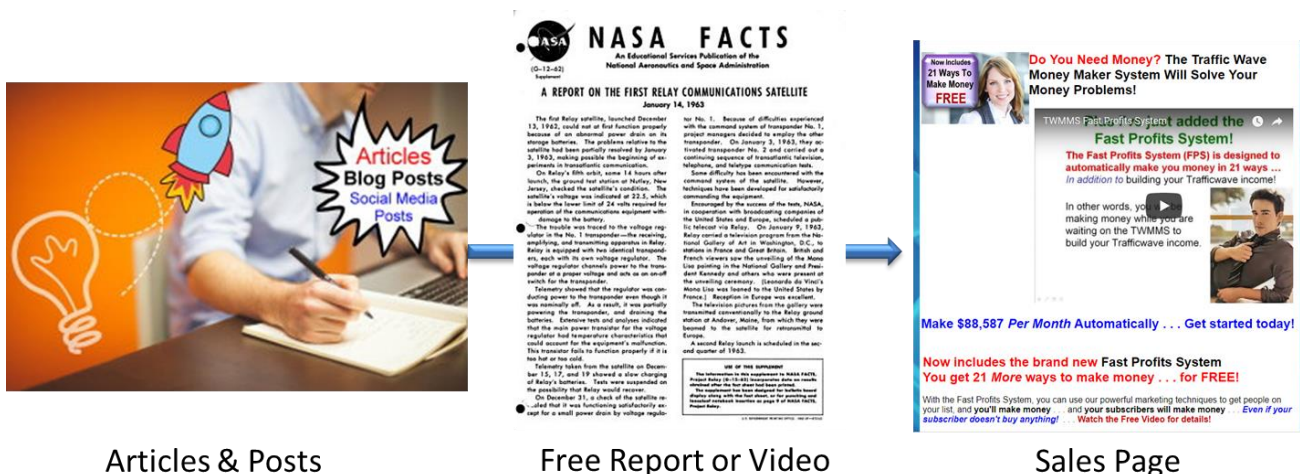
Articles
Blog Posts
Social Media Posts

NASA FACTS
An Educational Services Publication of the National Aeronautics and Space Administration

(G-12-62) Supplement

A REPORT ON THE FIRST RELAY COMMUNICATIONS SATELLITE
January 14, 1963

The first Relay satellite, launched December 13, 1962, could not at first function properly because of an abnormal power drain on its storage batteries. The problems relative to the satellite had been partially resolved by January 3, 1963, making possible the beginning of experiments in transatlantic communication.

On Relay's fifth orbit, some 14 hours after launch, the ground test station at Nutley, New Jersey, checked the satellite's condition. The satellite's voltage was indicated at 22.5, which is below the lower limit of 24 volts required for operation of the communications equipment without damage to the battery.

The trouble was traced to the voltage regulator in the No. 1 transponder—the receiving, amplifying, and transmitting apparatus in Relay. Relay is equipped with two identical transponders, each with its own voltage regulator. The voltage regulator channels power to the transponder at a proper voltage and acts as an on-off switch for the transponder.

Telemetry showed that the regulator was conducting power to the transponder even though it was nominally off. As a result, it was partially powering the transponder, and draining the batteries. Extensive tests and analyses indicated that the main power transistor for the voltage regulator had temperature characteristics that could account for the equipment's malfunction. This transistor fails to function properly if it is too hot or too cold.

Telemetry taken from the satellite on December 15, 17, and 19 showed a slow charging of Relay's batteries. Tests were suspended on the possibility that Relay would recover.

On December 31, a check of the satellite revealed that it was functioning satisfactorily except for a small power drain by voltage regulator No. 1. Because of difficulties experienced with the command system of transponder No. 1, project managers decided to employ the other transponder. On January 3, 1963, they activated transponder No. 2 and carried out a continuing sequence of transatlantic television, telephone, and teletype communication tests.

Some difficulty has been encountered with the command system of the satellite. However, techniques have been developed for satisfactorily commanding the equipment.

Encouraged by the success of the tests, NASA, in cooperation with broadcasting companies of the United States and Europe, scheduled a public telecast via Relay. On January 9, 1963, Relay carried a television program from the National Gallery of Art in Washington, D.C., to stations in France and Great Britain. British and French viewers saw the unveiling of the Mona Lisa painting in the National Gallery and President Kennedy and others who were present at the unveiling ceremony. (Leonardo da Vinci's Mona Lisa was loaned to the United States by France.) Reception in Europe was excellent.

The television pictures from the gallery were transmitted conventionally to the Relay ground station at Andover, Maine, from which they were beamed to the satellite for retransmittal to Europe.

A second Relay launch is scheduled in the second quarter of 1963.

USE OF THIS SUPPLEMENT
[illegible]

U.S. GOVERNMENT PRINTING OFFICE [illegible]

Now includes 21 Ways To Make Money FREE

Do You Need Money? The Traffic Wave Money Maker System Will Solve Your Money Problems!

TWMMS Fast Profits System
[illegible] added the Fast Profits System!
The Fast Profits System (FPS) is designed to automatically make you money in 21 ways ... In addition to building your Trafficwave income.
In other words, you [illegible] making money while you are waiting on the TWMMS to build your Trafficwave income.

Make $88,587 Per Month Automatically . . . Get started today!

Now includes the brand new Fast Profits System
You get 21 More ways to make money . . . for FREE!

With the Fast Profits System, you can use our powerful marketing techniques to get people on your list, and you'll make money . . . and your subscribers will make money . . . Even if your subscriber doesn't buy anything! . . . Watch the Free Video for details!

Articles & Posts
Free Report or Video
Sales Page